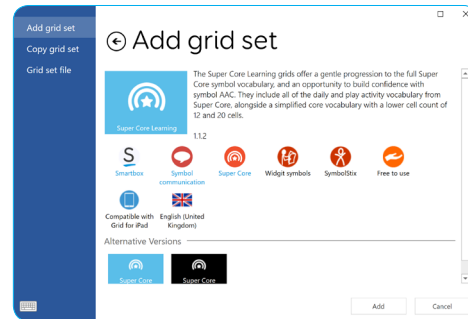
Add grid set
Copy grid set
Grid set file

Add grid set

Super Core Learning

The Super Core Learning grids offer a gentle progression to the full Super Core symbol vocabulary, and an opportunity to build confidence with symbol AAC. They include all of the daily and play activity vocabulary from Super Core, alongside a simplified core vocabulary with a lower cell count of 12 and 20 cells.

1.1.2

Smartbox
Symbol communication
Super Core
Widgit symbols
SymbolStix
Free to use
Compatible with Grid for iPad
English (United Kingdom)

Alternative Versions

Super Core
Super Core

Add
Cancel